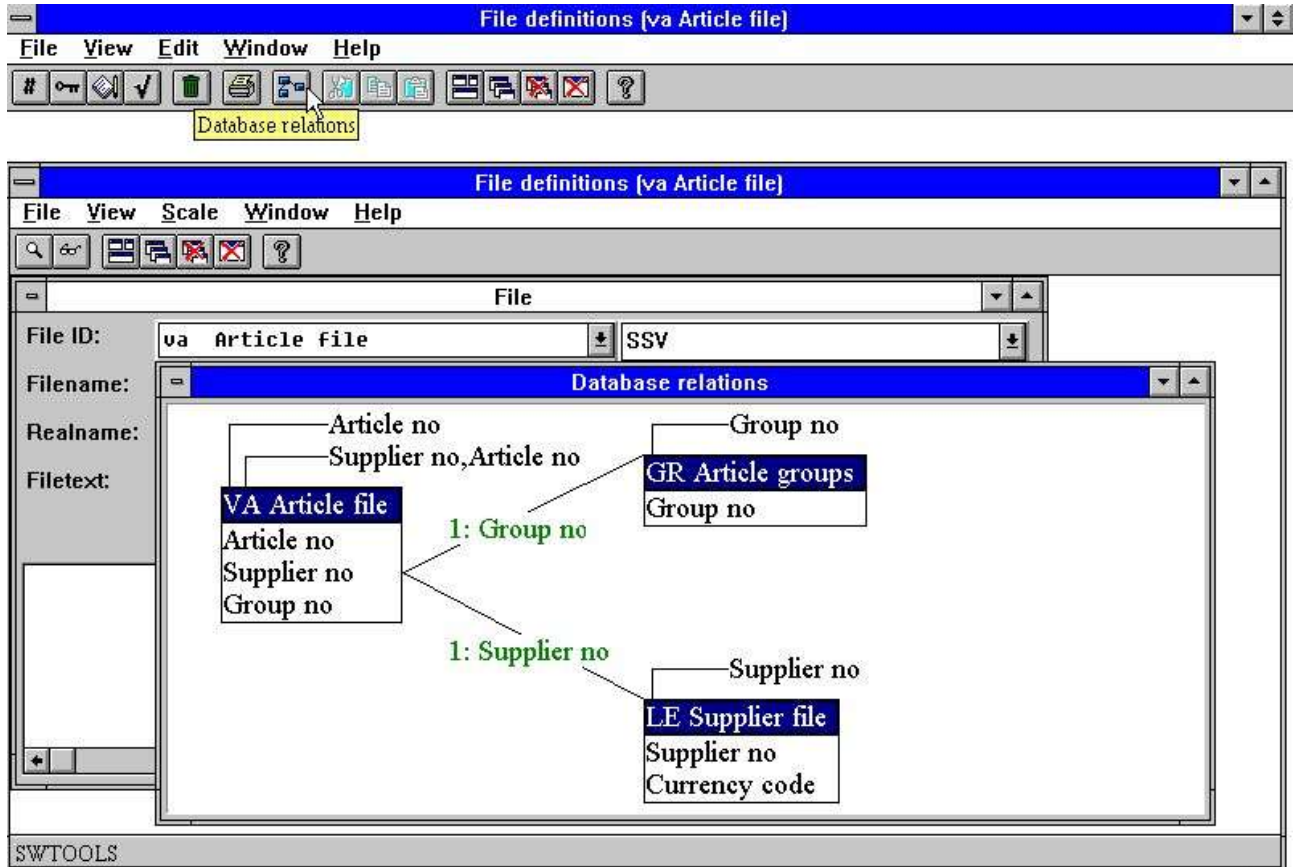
File definitions (va Article file)

File View Edit Window Help

Database relations

File definitions (va Article file)

File View Scale Window Help

File

File ID: va Article file SSV

Filename:

Realname:

Filetext:

Database relations

Article no

Supplier no,Article no

VA Article file
Article no
Supplier no
Group no

1: Group no

Group no

GR Article groups
Group no

1: Supplier no

Supplier no

LE Supplier file
Supplier no
Currency code

SWTOOLS